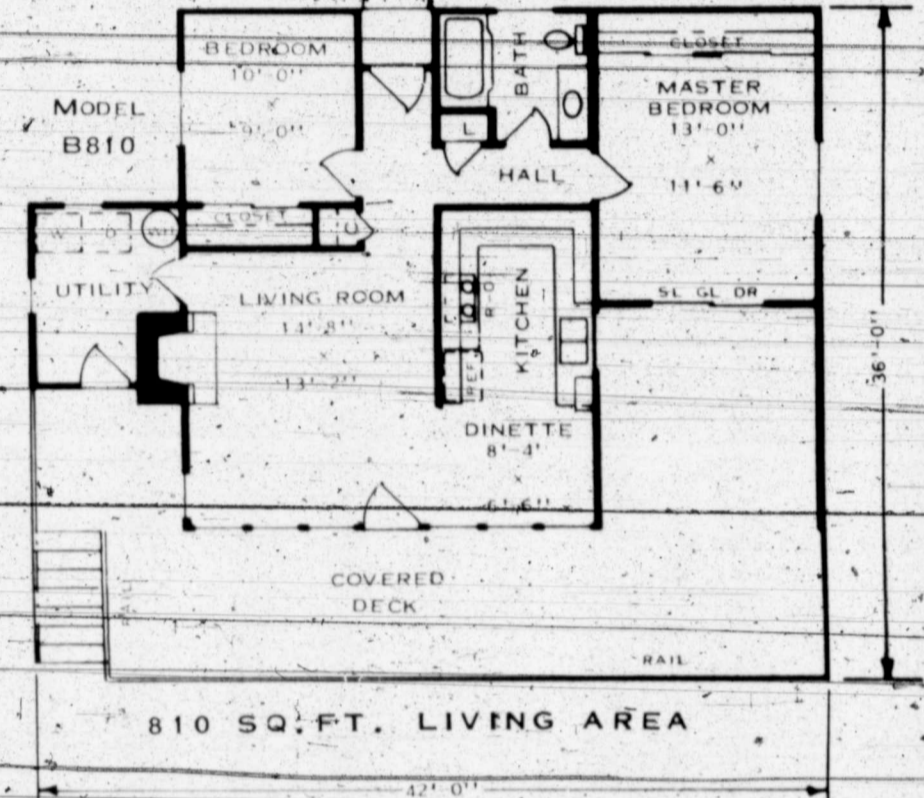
MODEL
B810

BEDROOM
10'-0"
×
9'-0"

BATH

L

CLOSET

MASTER
BEDROOM
13'-0"
×
11'-6"

HALL

W D WH CLOSET

L

UTILITY

LIVING ROOM
14'-8"
×
13'-2"

R-O

KITCHEN

REF

SL GL DR

DINETTE
8'-4"
×
6'-6"

36'-0"

COVERED
DECK

RAIL

810 SQ. FT. LIVING AREA

42'-0"